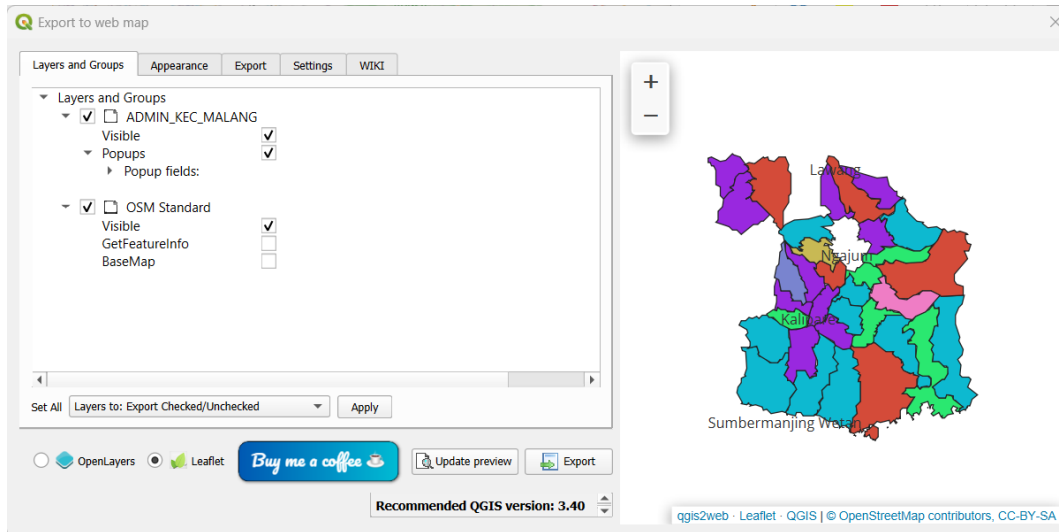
Export to web map

Layers and Groups | Appearance | Export | Settings | WIKI

Layers and Groups
ADMIN_KEC_MALANG
Visible
Popups
Popup fields:
OSM Standard
Visible
GetFeatureInfo
BaseMap

Set All | Layers to: Export Checked/Unchecked | Apply

OpenLayers | Leaflet | Buy me a coffee | Update preview | Export

Recommended QGIS version: 3.40

+
−
Lawang
Ngajum
Kalipare
Sumbermanjing Wetan

qgis2web · Leaflet · QGIS | © OpenStreetMap contributors, CC-BY-SA